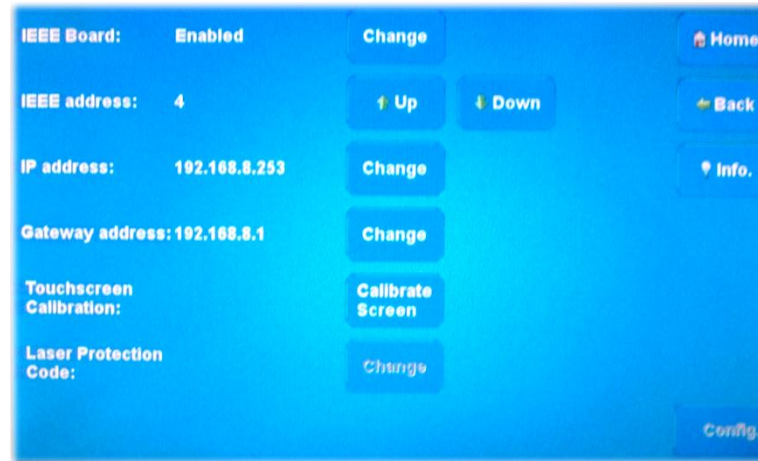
IEEE Board: Enabled Change

Home

IEEE address: 4 Up Down

Back

IP address: 192.168.8.253 Change

Info.

Gateway address: 192.168.8.1 Change

Touchscreen Calibration: Calibrate Screen

Laser Protection Code: Change

Config